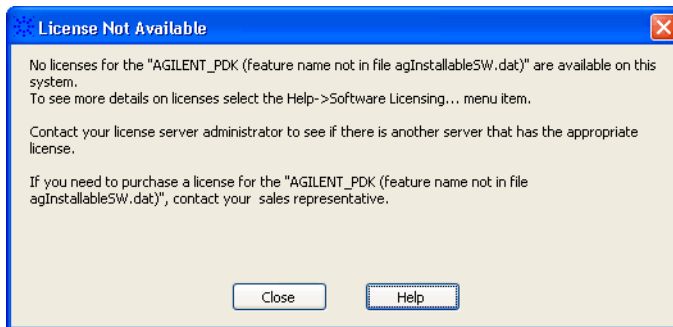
License Not Available

No licenses for the "AGILENT_PDK (feature name not in file agInstallableSW.dat)" are available on this system.
To see more details on licenses select the Help->Software Licensing... menu item.

Contact your license server administrator to see if there is another server that has the appropriate license.

If you need to purchase a license for the "AGILENT_PDK (feature name not in file agInstallableSW.dat)", contact your sales representative.

Close

Help